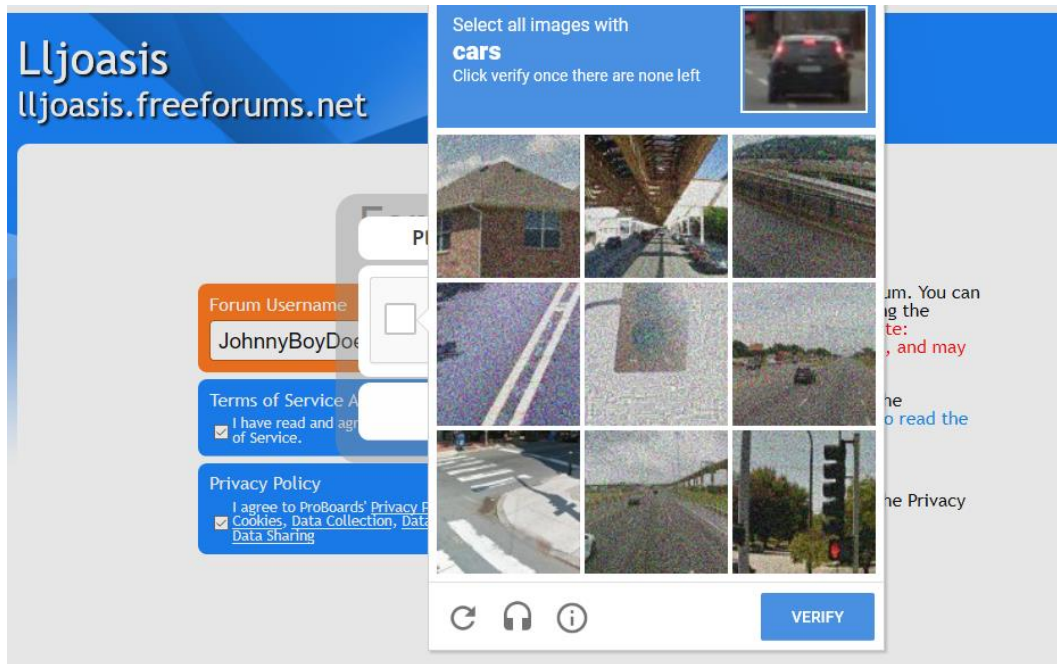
Lljoasis
lljoasis.freeforums.net

Select all images with
cars
Click verify once there are none left

Forum Username
JohnnyBoyDoe

Terms of Service A
I have read and agr
of Service.

Privacy Policy
I agree to ProBoards' Privacy P
Cookies, Data Collection, Data
Data Sharing

um. You can
g the
te:
, and may

he
o read the

he Privacy

VERIFY